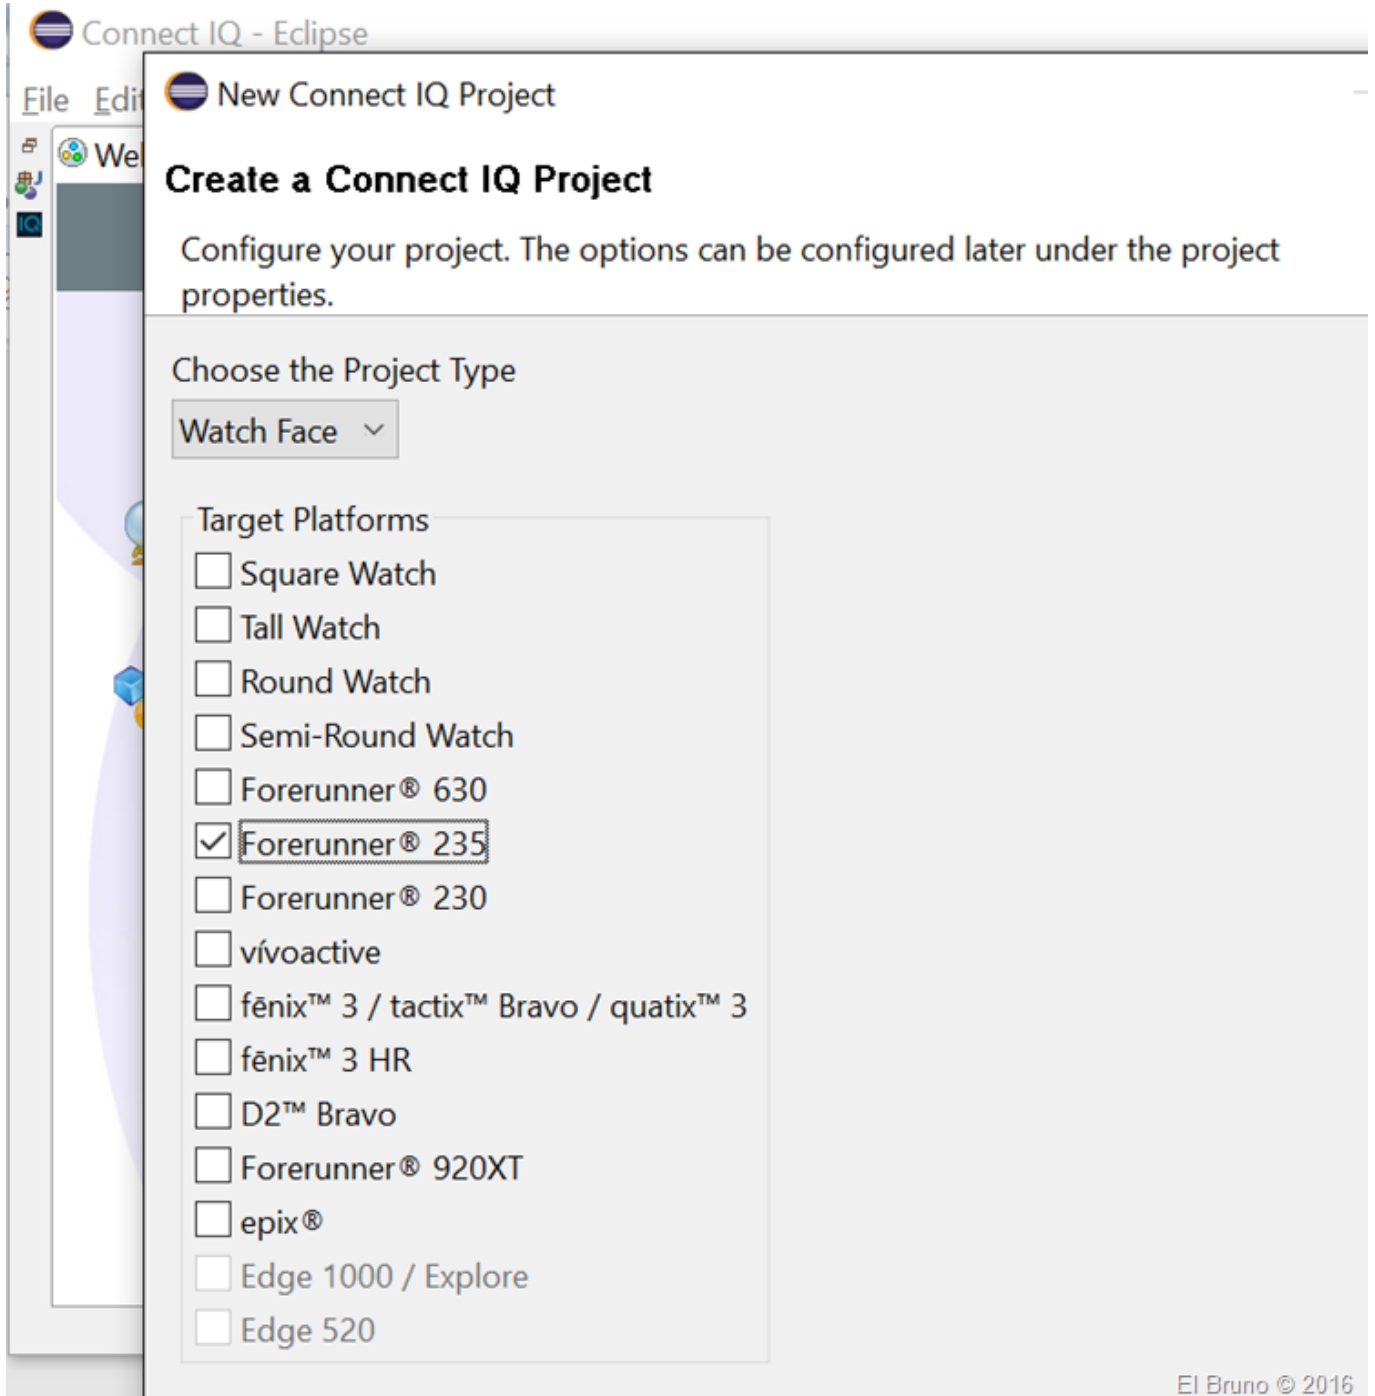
Connect IQ - Eclipse

File Edit

We

New Connect IQ Project

Create a Connect IQ Project

Configure your project. The options can be configured later under the project properties.

Choose the Project Type

Watch Face

Target Platforms

Square Watch

Tall Watch

Round Watch

Semi-Round Watch

Forerunner® 630

Forerunner® 235

Forerunner® 230

vívoactive

fēnix™ 3 / tactix™ Bravo / quatix™ 3

fēnix™ 3 HR

D2™ Bravo

Forerunner® 920XT

epix®

Edge 1000 / Explore

Edge 520

El Bruno © 2016